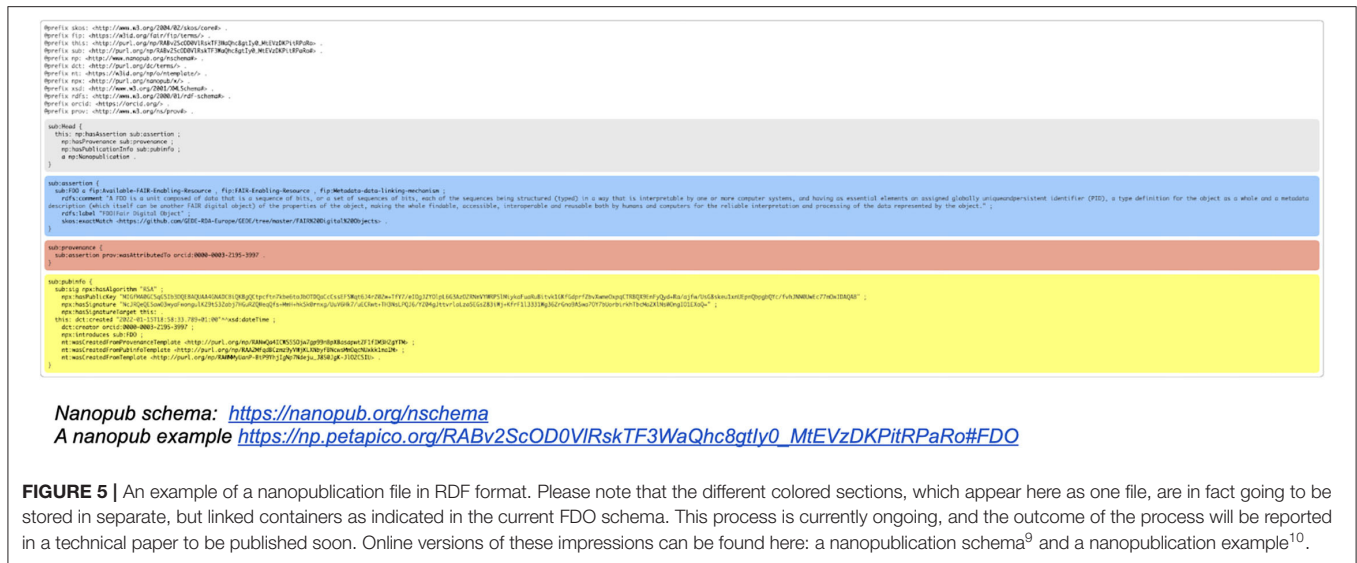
@prefix skos: <http://www.w3.org/2004/02/skos/core#> .
@prefix fip: <https://w3id.org/fair/fip/terms/> .
@prefix this: <http://purl.org/np/RABv2ScOD0VlRskTF3WaQhc8gtIy0_MtEVzDKPitRPaRo> .
@prefix sub: <http://purl.org/np/RABv2ScOD0VlRskTF3WaQhc8gtIy0_MtEVzDKPitRPaRo#> .
@prefix np: <http://www.nanopub.org/nschema#> .
@prefix dct: <http://purl.org/dc/terms/> .
@prefix nt: <https://w3id.org/np/o/ntemplate/> .
@prefix npx: <http://purl.org/nanopub/x/> .
@prefix xsd: <http://www.w3.org/2001/XMLSchema#> .
@prefix rdfs: <http://www.w3.org/2000/01/rdf-schema#> .
@prefix orcid: <https://orcid.org/> .
@prefix prov: <http://www.w3.org/ns/prov#> .

sub:Head {
this: np:hasAssertion sub:assertion ;
np:hasProvenance sub:provenance ;
np:hasPublicationInfo sub:pubinfo ;
a np:Nanopublication .
}

sub:assertion {
sub:FDO a fip:Available-FAIR-Enabling-Resource , fip:FAIR-Enabling-Resource , fip:Metadata-data-linking-mechanism ;
rdfs:comment "A FDO is a unit composed of data that is a sequence of bits, or a set of sequences of bits, each of the sequences being structured (typed) in a way that is interpretable by one or more computer systems, and having as essential elements an assigned globally unique and persistent identifier (PID), a type definition for the object as a whole and a metadata description (which itself can be another FAIR digital object) of the properties of the object, making the whole findable, accessible, interoperable and reusable both by humans and computers for the reliable interpretation and processing of the data represented by the object." ;
rdfs:label "FDO(Fair Digital Object)" ;
skos:exactMatch <https://github.com/GEDE-RDA-Europe/GEDE/tree/master/FAIR%20Digital%20Objects> .
}

sub:provenance {
sub:assertion prov:wasAttributedTo orcid:0000-0003-2195-3997 .
}

sub:pubinfo {
sub:sig npx:hasAlgorithm "RSA" ;
npx:hasPublicKey "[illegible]" ;
npx:hasSignature "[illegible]" ;
npx:hasSignatureTarget this:
this: dct:created "2022-01-15T18:58:33.789+01:00"^^xsd:dateTime ;
dct:creator orcid:0000-0003-2195-3997 ;
npx:introduces sub:FDO ;
nt:wasCreatedFromProvenanceTemplate <http://purl.org/np/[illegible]> ;
nt:wasCreatedFromPubinfoTemplate <http://purl.org/np/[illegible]> ;
nt:wasCreatedFromTemplate <http://purl.org/np/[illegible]> .
}

Nanopub schema: https://nanopub.org/nschema
A nanopub example https://np.petapico.org/RABv2ScOD0VlRskTF3WaQhc8gtIy0_MtEVzDKPitRPaRo#FDO

FIGURE 5 | An example of a nanopublication file in RDF format. Please note that the different colored sections, which appear here as one file, are in fact going to be stored in separate, but linked containers as indicated in the current FDO schema. This process is currently ongoing, and the outcome of the process will be reported in a technical paper to be published soon. Online versions of these impressions can be found here: a nanopublication schema$^9$ and a nanopublication example$^{10}$.